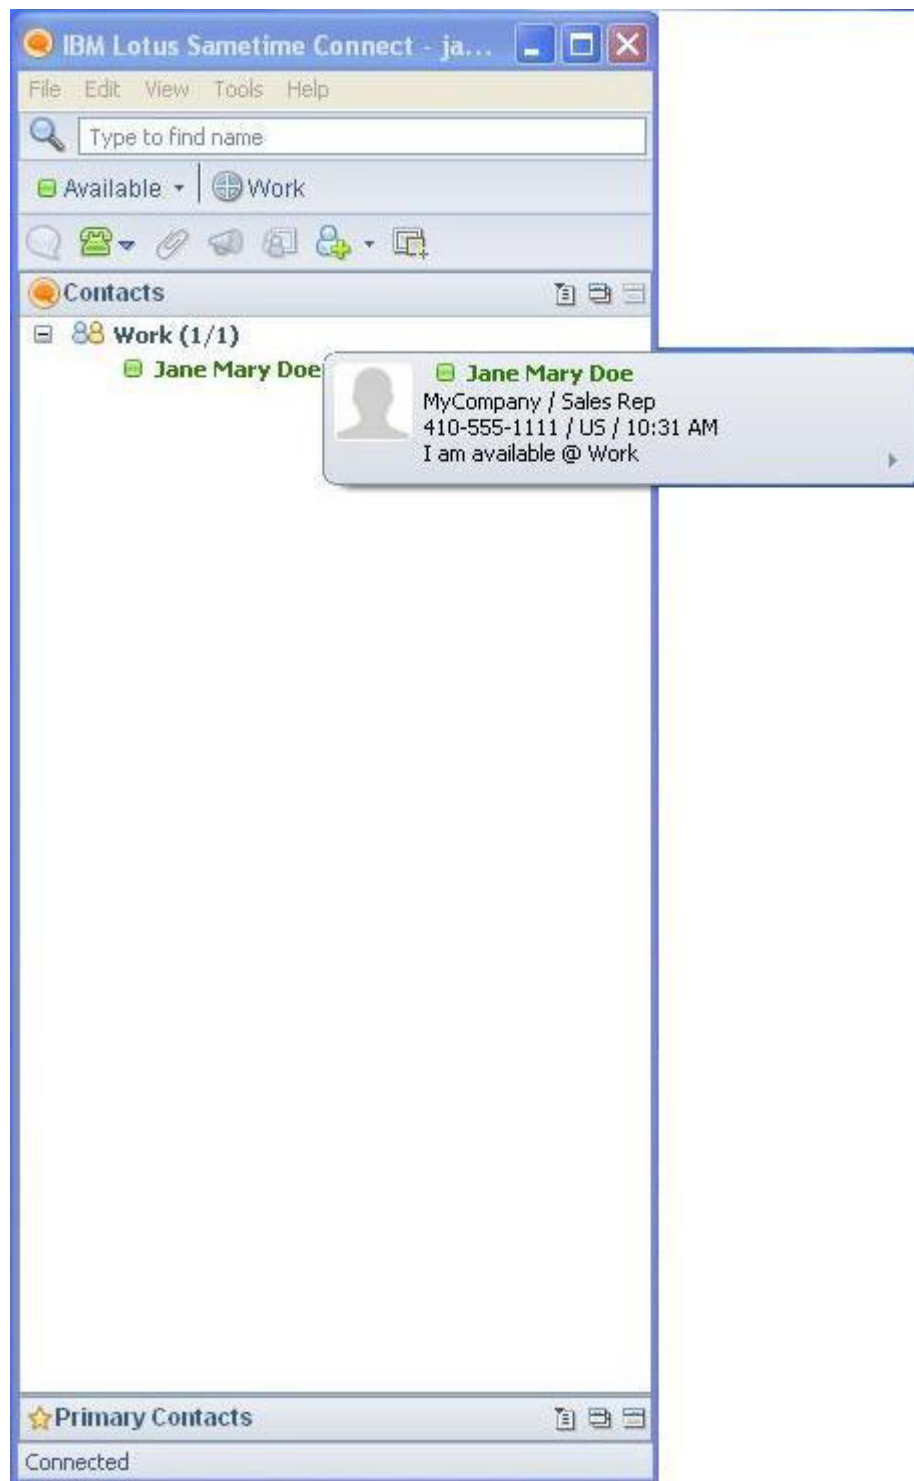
IBM Lotus Sametime Connect - ja...

File Edit View Tools Help

Type to find name

Available Work

Contacts

Work (1/1)

Jane Mary Doe

Jane Mary Doe
MyCompany / Sales Rep
410-555-1111 / US / 10:31 AM
I am available @ Work

Primary Contacts

Connected